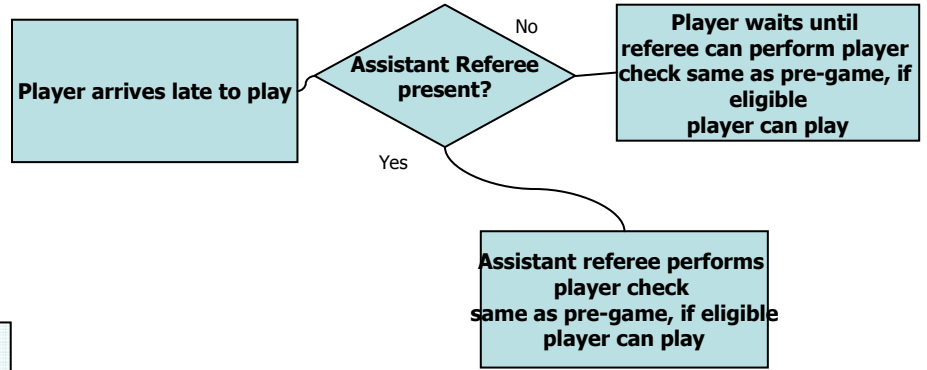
Player arrives late to play

Assistant Referee present?

No

Player waits until referee can perform player check same as pre-game, if eligible player can play

Yes

Assistant referee performs player check same as pre-game, if eligible player can play